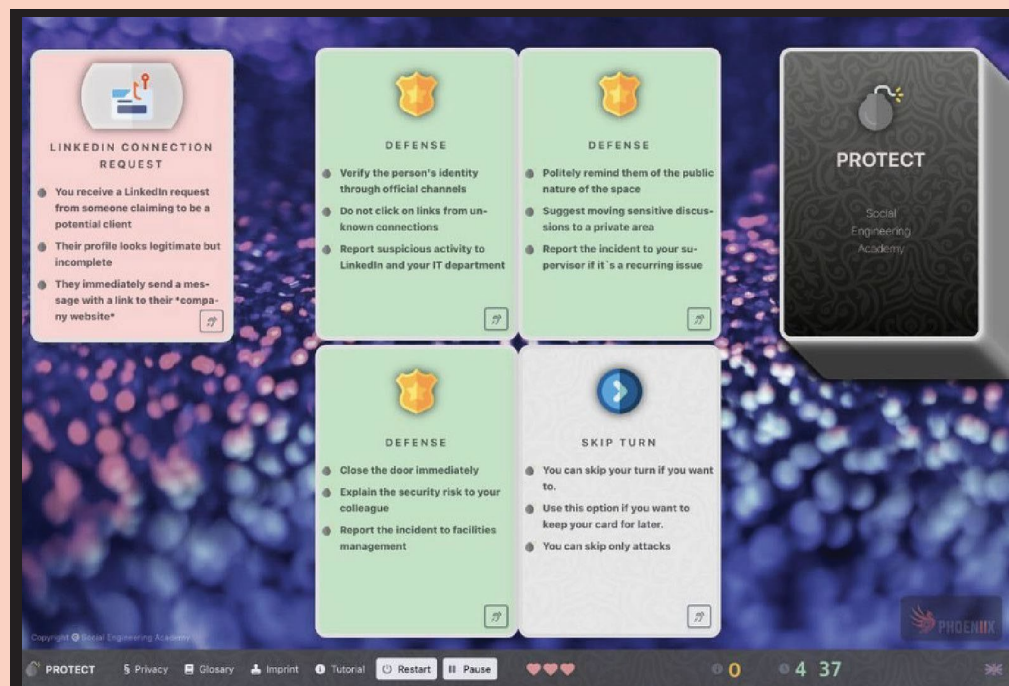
LINKEDIN CONNECTION REQUEST

You receive a LinkedIn request from someone claiming to be a potential client

Their profile looks legitimate but incomplete

They immediately send a message with a link to their *company website*

DEFENSE

Verify the person's identity through official channels

Do not click on links from unknown connections

Report suspicious activity to LinkedIn and your IT department

DEFENSE

Politely remind them of the public nature of the space

Suggest moving sensitive discussions to a private area

Report the incident to your supervisor if it`s a recurring issue

PROTECT

Social Engineering Academy

DEFENSE

Close the door immediately

Explain the security risk to your colleague

Report the incident to facilities management

SKIP TURN

You can skip your turn if you want to.

Use this option if you want to keep your card for later.

You can skip only attacks

Copyright © Social Engineering Academy

PHOENIX

PROTECT   Privacy   Glosary   Imprint   Tutorial   Restart   Pause   0   4   37